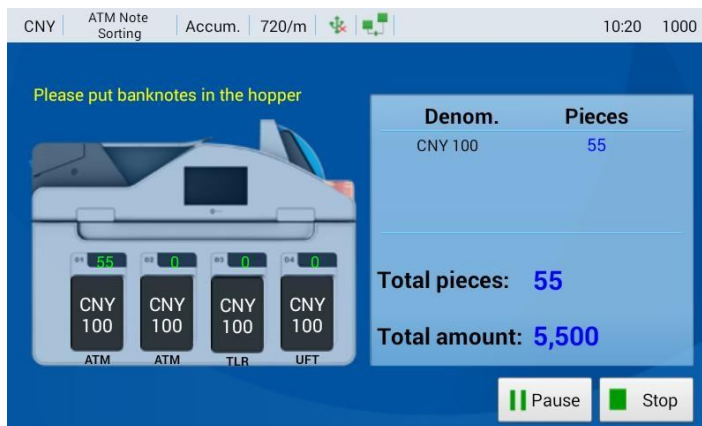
CNY | ATM Note Sorting | Accum. | 720/m | | | 10:20 | 1000

Please put banknotes in the hopper

| Denom. | Pieces |
|---|---|
| CNY 100 | 55 |

Total pieces: 55

Total amount: 5,500

01 55
02 0
03 0
04 0

CNY 100
ATM

CNY 100
ATM

CNY 100
TLR

CNY 100
UFT

Pause

Stop